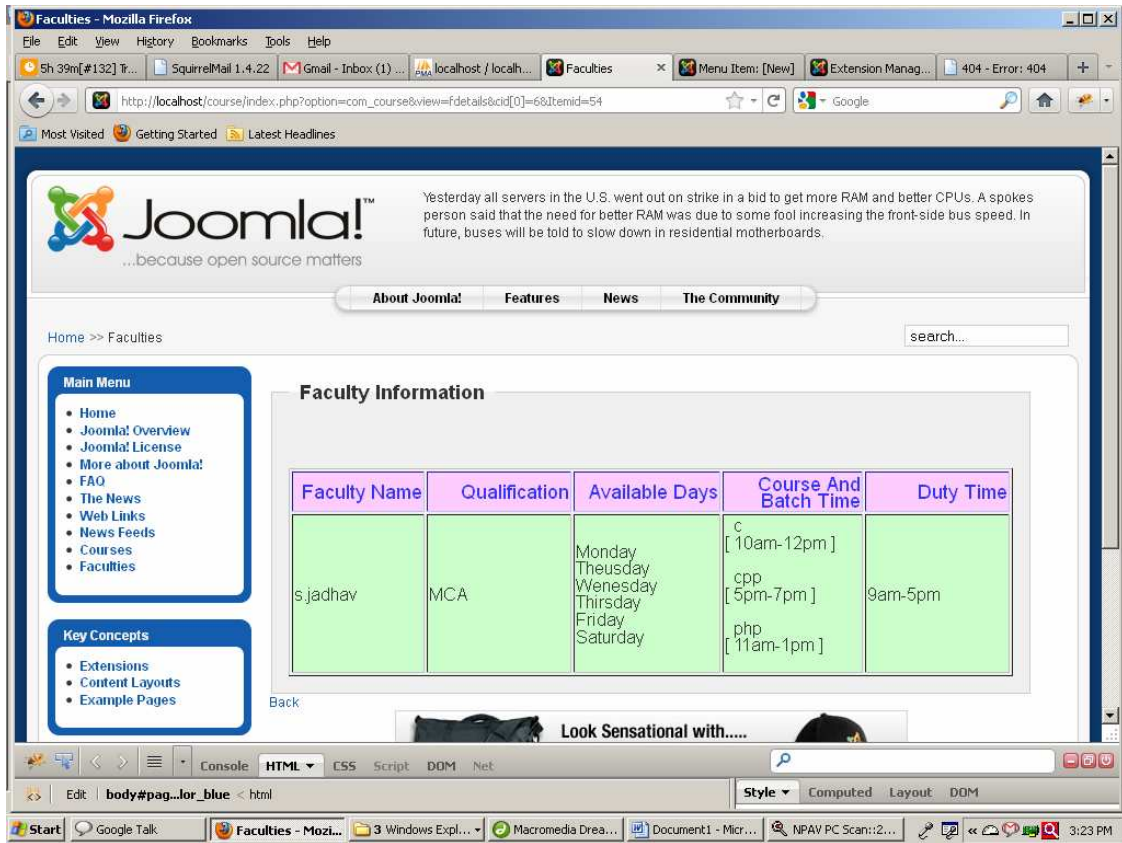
Faculties - Mozilla Firefox

File Edit View History Bookmarks Tools Help

5h 39m[#132] Tr... | SquirrelMail 1.4.22 | Gmail - Inbox (1) ... | localhost / localh... | Faculties | Menu Item: [New] | Extension Manag... | 404 - Error: 404

http://localhost/course/index.php?option=com_course&view=fdetails&cid[0]=6&Itemid=54

Google

Most Visited Getting Started Latest Headlines

Joomla!™
...because open source matters

Yesterday all servers in the U.S. went out on strike in a bid to get more RAM and better CPUs. A spokes person said that the need for better RAM was due to some fool increasing the front-side bus speed. In future, buses will be told to slow down in residential motherboards.

About Joomla! Features News The Community

Home >> Faculties

search...

Main Menu
- Home
- Joomla! Overview
- Joomla! License
- More about Joomla!
- FAQ
- The News
- Web Links
- News Feeds
- Courses
- Faculties

Key Concepts
- Extensions
- Content Layouts
- Example Pages

Faculty Information

| Faculty Name | Qualification | Available Days | Course And Batch Time | Duty Time |
|---|---|---|---|---|
| s.jadhav | MCA | Monday Theusday Wenesday Thirsday Friday Saturday | c [ 10am-12pm ] cpp [ 5pm-7pm ] php [ 11am-1pm ] | 9am-5pm |

Back

Look Sensational with.....

Console HTML CSS Script DOM Net

Edit body#pag...lor_blue < html

Style Computed Layout DOM

Start | Google Talk | Faculties - Mozi... | 3 Windows Expl... | Macromedia Drea... | Document1 - Micr... | NPAV PC Scan::2... | 3:23 PM